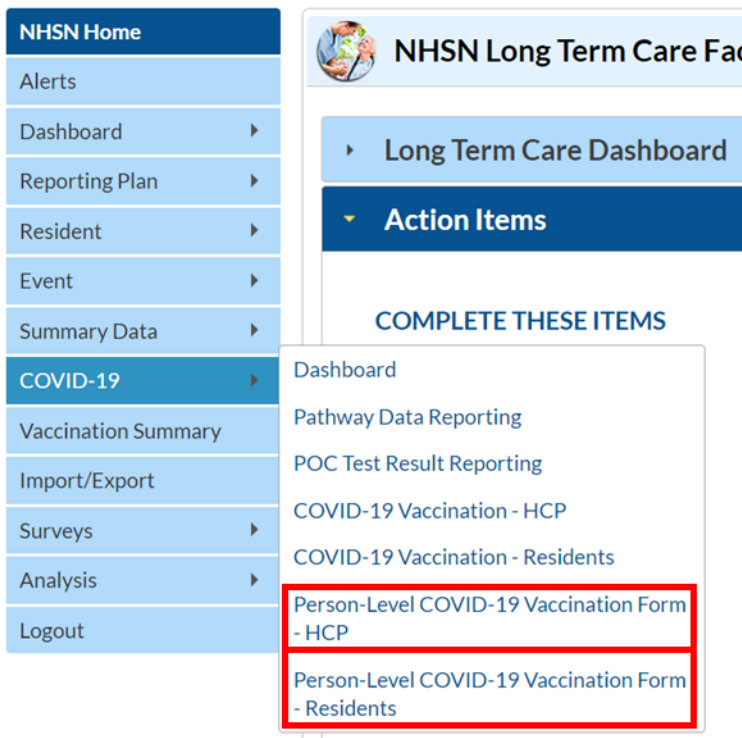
NHSN Home
Alerts
Dashboard
Reporting Plan
Resident
Event
Summary Data
COVID-19
Vaccination Summary
Import/Export
Surveys
Analysis
Logout

NHSN Long Term Care Fac

Long Term Care Dashboard

Action Items

COMPLETE THESE ITEMS

Dashboard
Pathway Data Reporting
POC Test Result Reporting
COVID-19 Vaccination - HCP
COVID-19 Vaccination - Residents
Person-Level COVID-19 Vaccination Form - HCP
Person-Level COVID-19 Vaccination Form - Residents